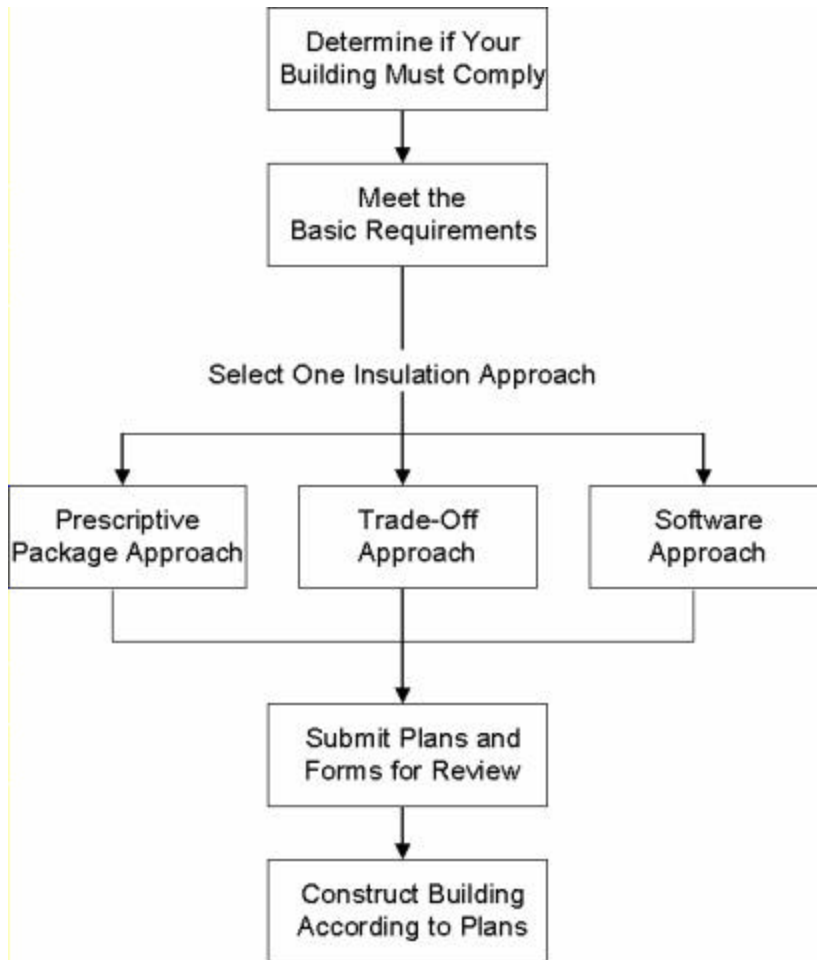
Determine if Your Building Must Comply

Meet the Basic Requirements

Select One Insulation Approach

Prescriptive Package Approach

Trade-Off Approach

Software Approach

Submit Plans and Forms for Review

Construct Building According to Plans